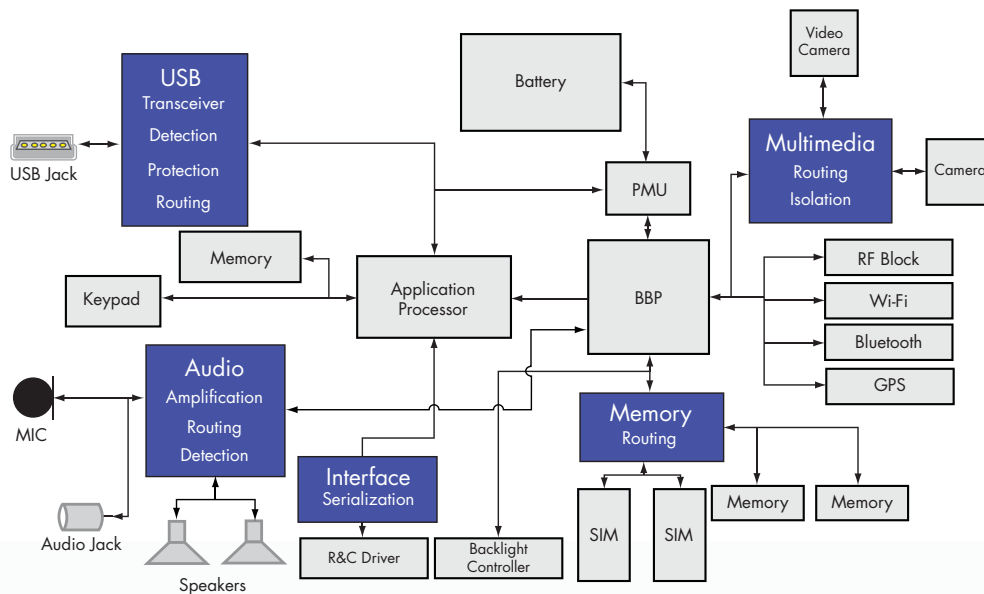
USB
Transceiver
Detection
Protection
Routing

USB Jack

Battery

Video Camera

Multimedia
Routing
Isolation

Camera

PMU

Memory

Keypad

Application Processor

BBP

RF Block

Wi-Fi

Bluetooth

GPS

MIC

Audio
Amplification
Routing
Detection

Memory
Routing

Audio Jack

Interface
Serialization

SIM

SIM

Memory

Memory

R&C Driver

Backlight Controller

Speakers